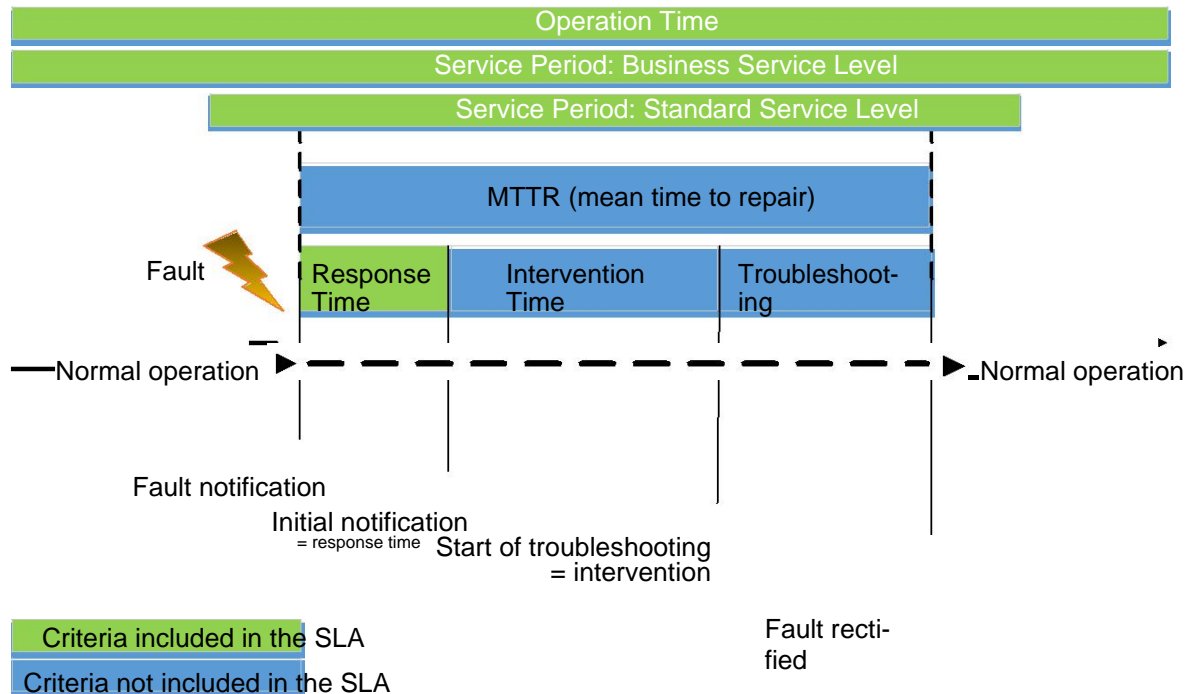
Operation Time

Service Period: Business Service Level

Service Period: Standard Service Level

MTTR (mean time to repair)

Fault

Response Time

Intervention Time

Troubleshooting

Normal operation

Normal operation

Fault notification

Initial notification
= response time

Start of troubleshooting
= intervention

Criteria included in the SLA

Criteria not included in the SLA

Fault rectified